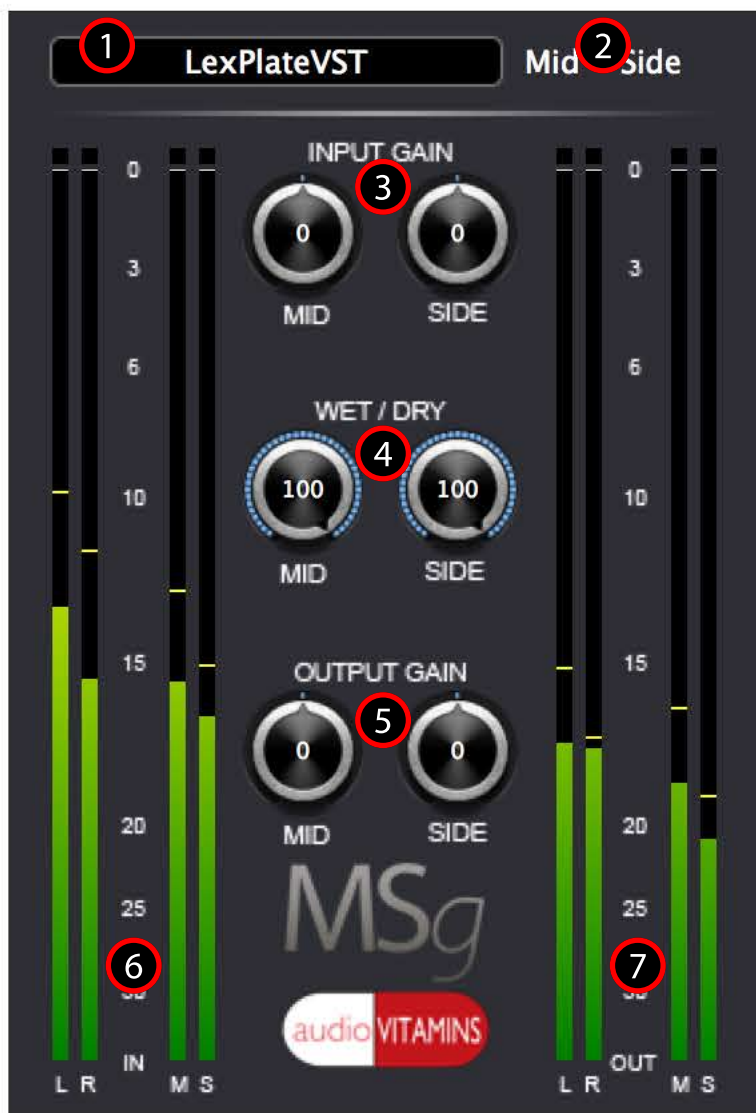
1 LexPlateVST
Mid 2 Side

0
3
6
10
15
20
25
6
30
IN
L R M S

INPUT GAIN
3
0 0
MID SIDE

WET / DRY
4
100 100
MID SIDE

OUTPUT GAIN
5
0 0
MID SIDE

MSg

audio VITAMINS

0
3
6
10
15
20
25
7
30
OUT
L R M S